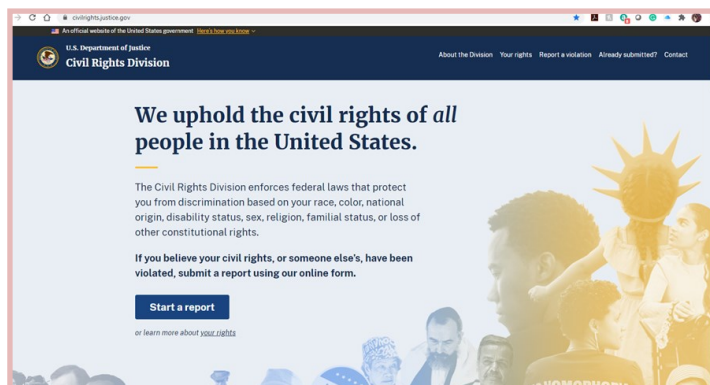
civilrights.justice.gov

An official website of the United States government Here's how you know

U.S. Department of Justice
Civil Rights Division

About the Division Your rights Report a violation Already submitted? Contact

We uphold the civil rights of *all* people in the United States.

The Civil Rights Division enforces federal laws that protect you from discrimination based on your race, color, national origin, disability status, sex, religion, familial status, or loss of other constitutional rights.

If you believe your civil rights, or someone else's, have been violated, submit a report using our online form.

Start a report

or learn more about your rights